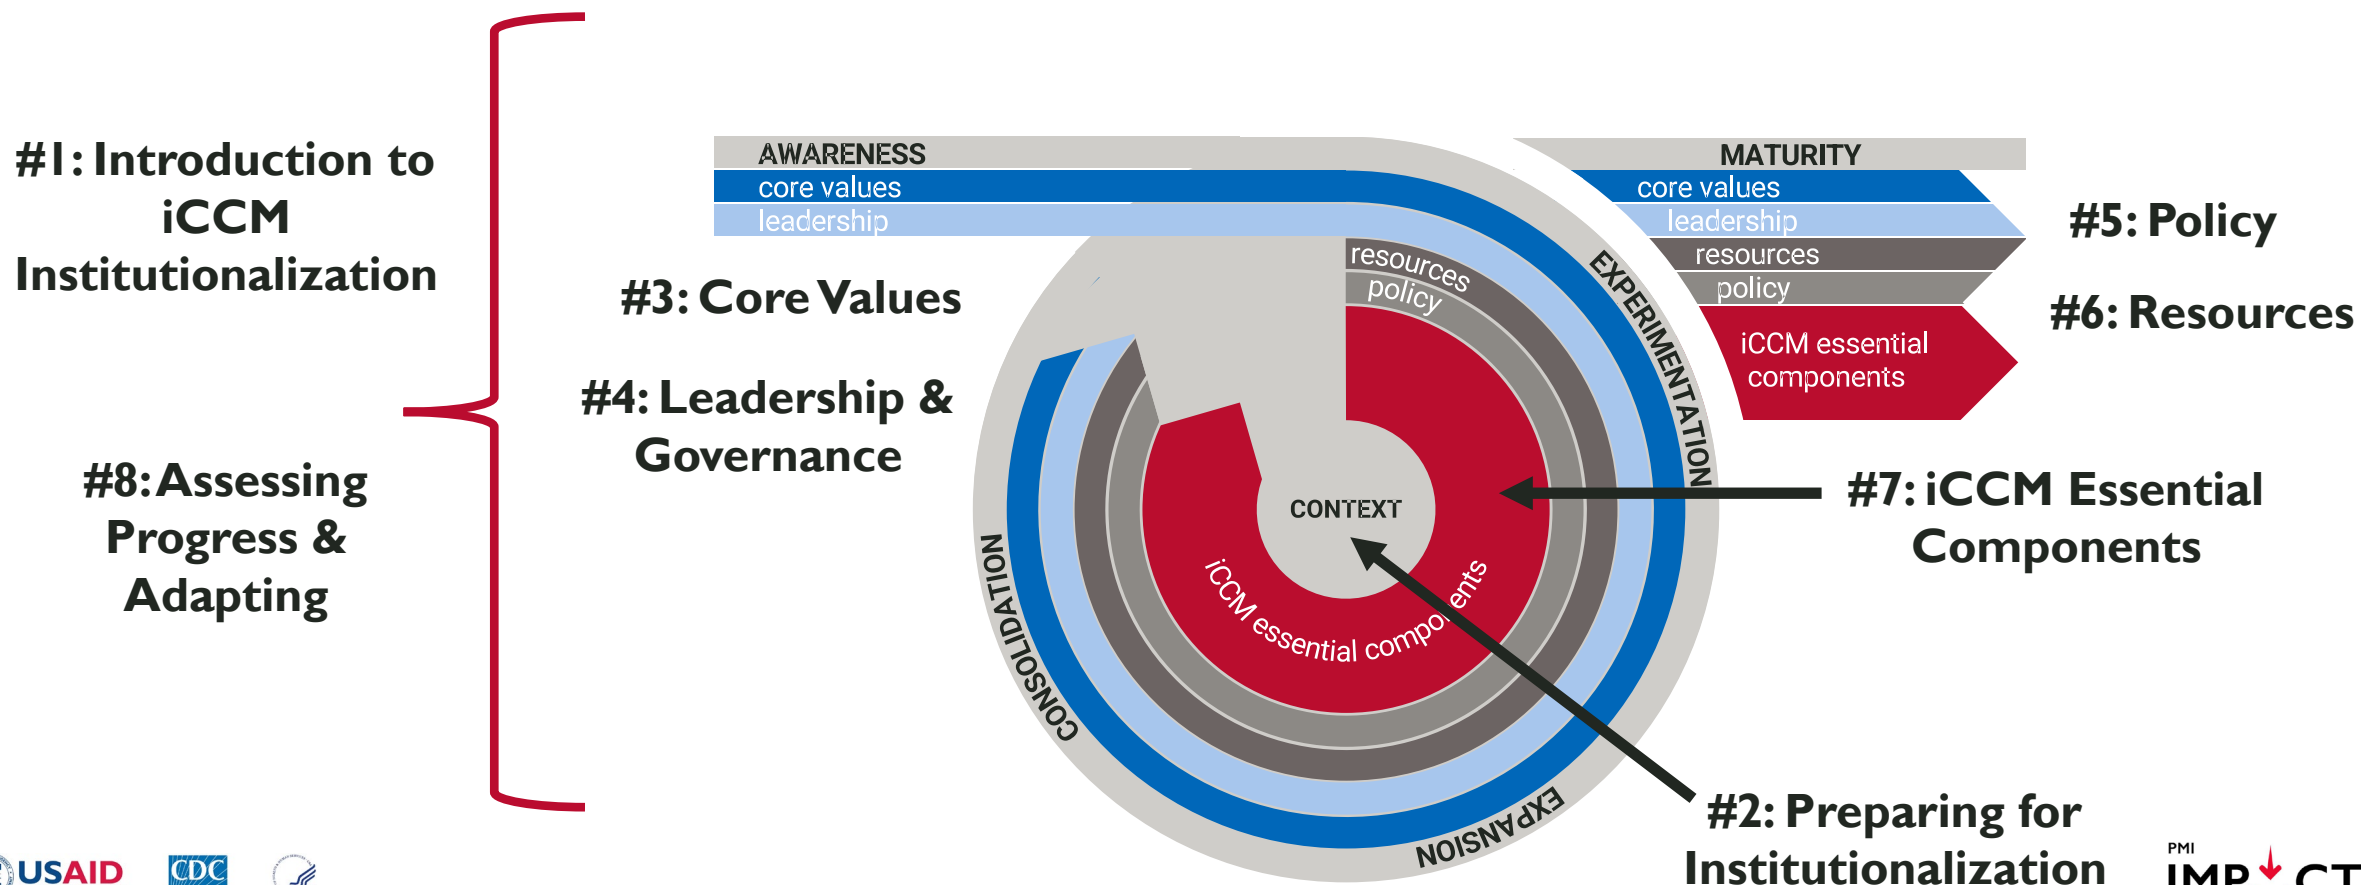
#1: Introduction to iCCM Institutionalization

#8: Assessing Progress & Adapting

#3: Core Values

#4: Leadership & Governance

AWARENESS
core values
leadership

MATURITY
core values
leadership
resources
policy
iCCM essential components

#5: Policy

#6: Resources

resources
policy

EXPERIMENTATION

CONTEXT

iCCM essential components

#7: iCCM Essential Components

CONSOLIDATION

EXPANSION

#2: Preparing for Institutionalization

USAID

CDC

PMI
IMP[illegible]CT